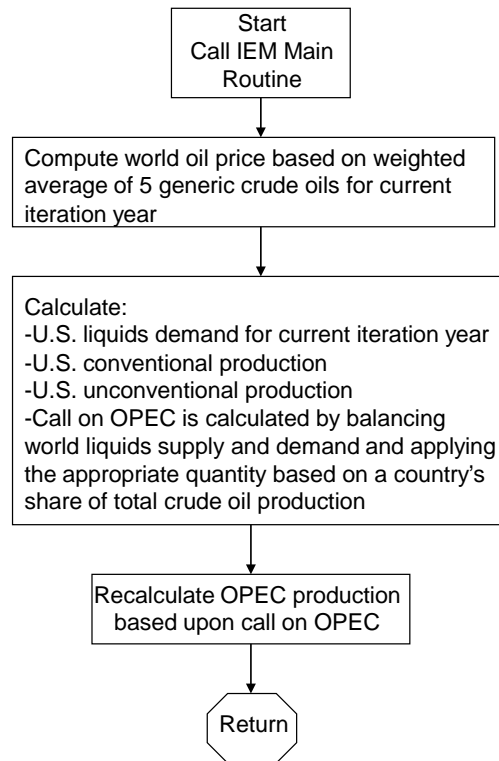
Start
Call IEM Main Routine

Compute world oil price based on weighted average of 5 generic crude oils for current iteration year

Calculate:
-U.S. liquids demand for current iteration year
-U.S. conventional production
-U.S. unconventional production
-Call on OPEC is calculated by balancing world liquids supply and demand and applying the appropriate quantity based on a country's share of total crude oil production

Recalculate OPEC production based upon call on OPEC

Return